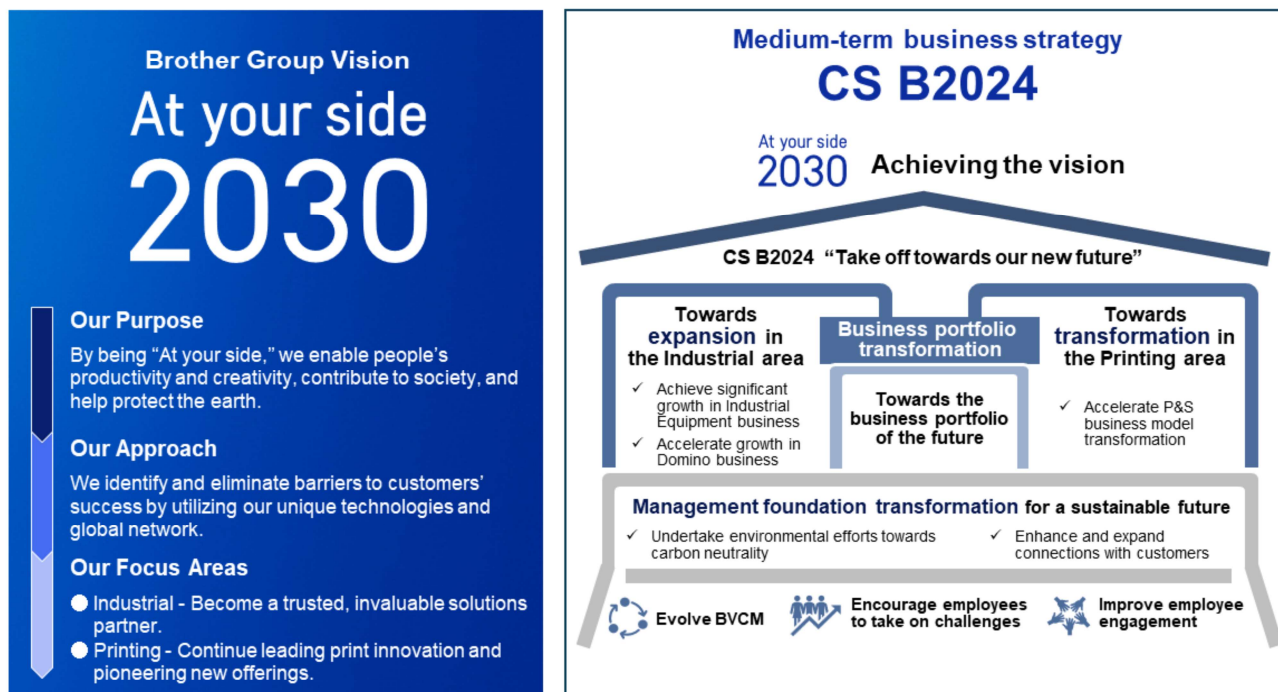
Brother Group Vision

At your side

2030

Our Purpose

By being “At your side,” we enable people’s productivity and creativity, contribute to society, and help protect the earth.

Our Approach

We identify and eliminate barriers to customers’ success by utilizing our unique technologies and global network.

Our Focus Areas

● Industrial - Become a trusted, invaluable solutions partner.

● Printing - Continue leading print innovation and pioneering new offerings.

Medium-term business strategy

CS B2024

At your side 2030 Achieving the vision

CS B2024 “Take off towards our new future”

Towards expansion in the Industrial area

✓ Achieve significant growth in Industrial Equipment business

✓ Accelerate growth in Domino business

Business portfolio transformation

Towards the business portfolio of the future

Towards transformation in the Printing area

✓ Accelerate P&S business model transformation

Management foundation transformation for a sustainable future

✓ Undertake environmental efforts towards carbon neutrality

✓ Enhance and expand connections with customers

Evolve BVCM

Encourage employees to take on challenges

Improve employee engagement